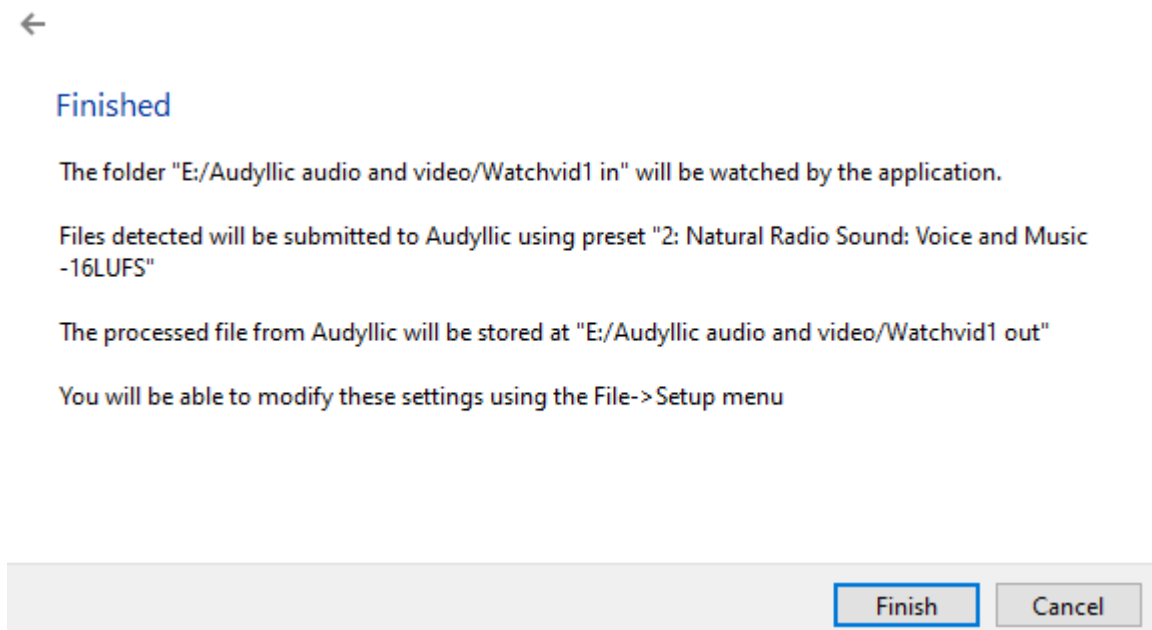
Finished

The folder "E:/Audyllic audio and video/Watchvid1 in" will be watched by the application.

Files detected will be submitted to Audyllic using preset "2: Natural Radio Sound: Voice and Music -16LUFS"

The processed file from Audyllic will be stored at "E:/Audyllic audio and video/Watchvid1 out"

You will be able to modify these settings using the File->Setup menu

Finish Cancel